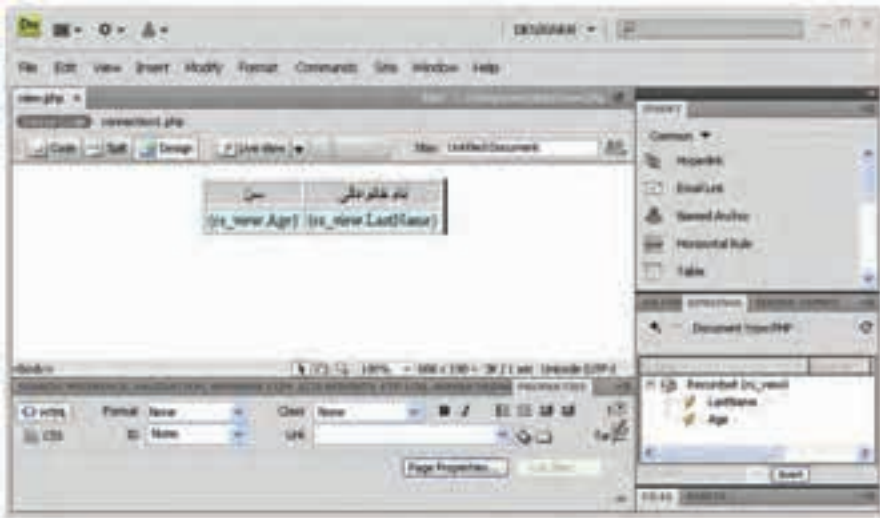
Dw

DESIGNER

File Edit View Insert Modify Format Commands Site Window Help

view.php ×

connection1.php

Code Split Design Live View Title: Untitled Document

| سن | نام خانوادگی |
|---|---|
| {rs_view.Age} | {rs_view.LastName} |

<body>

100% 666 x 190 Unicode (UTF-8)

PROPERTIES

HTML Format None Class None B I

CSS ID None Link

Page Properties...

INSERT

Common

Hyperlink

Email Link

Named Anchor

Horizontal Rule

Table

BINDINGS

Document type:PHP

Recordset (rs_view)

LastName

Age

Insert